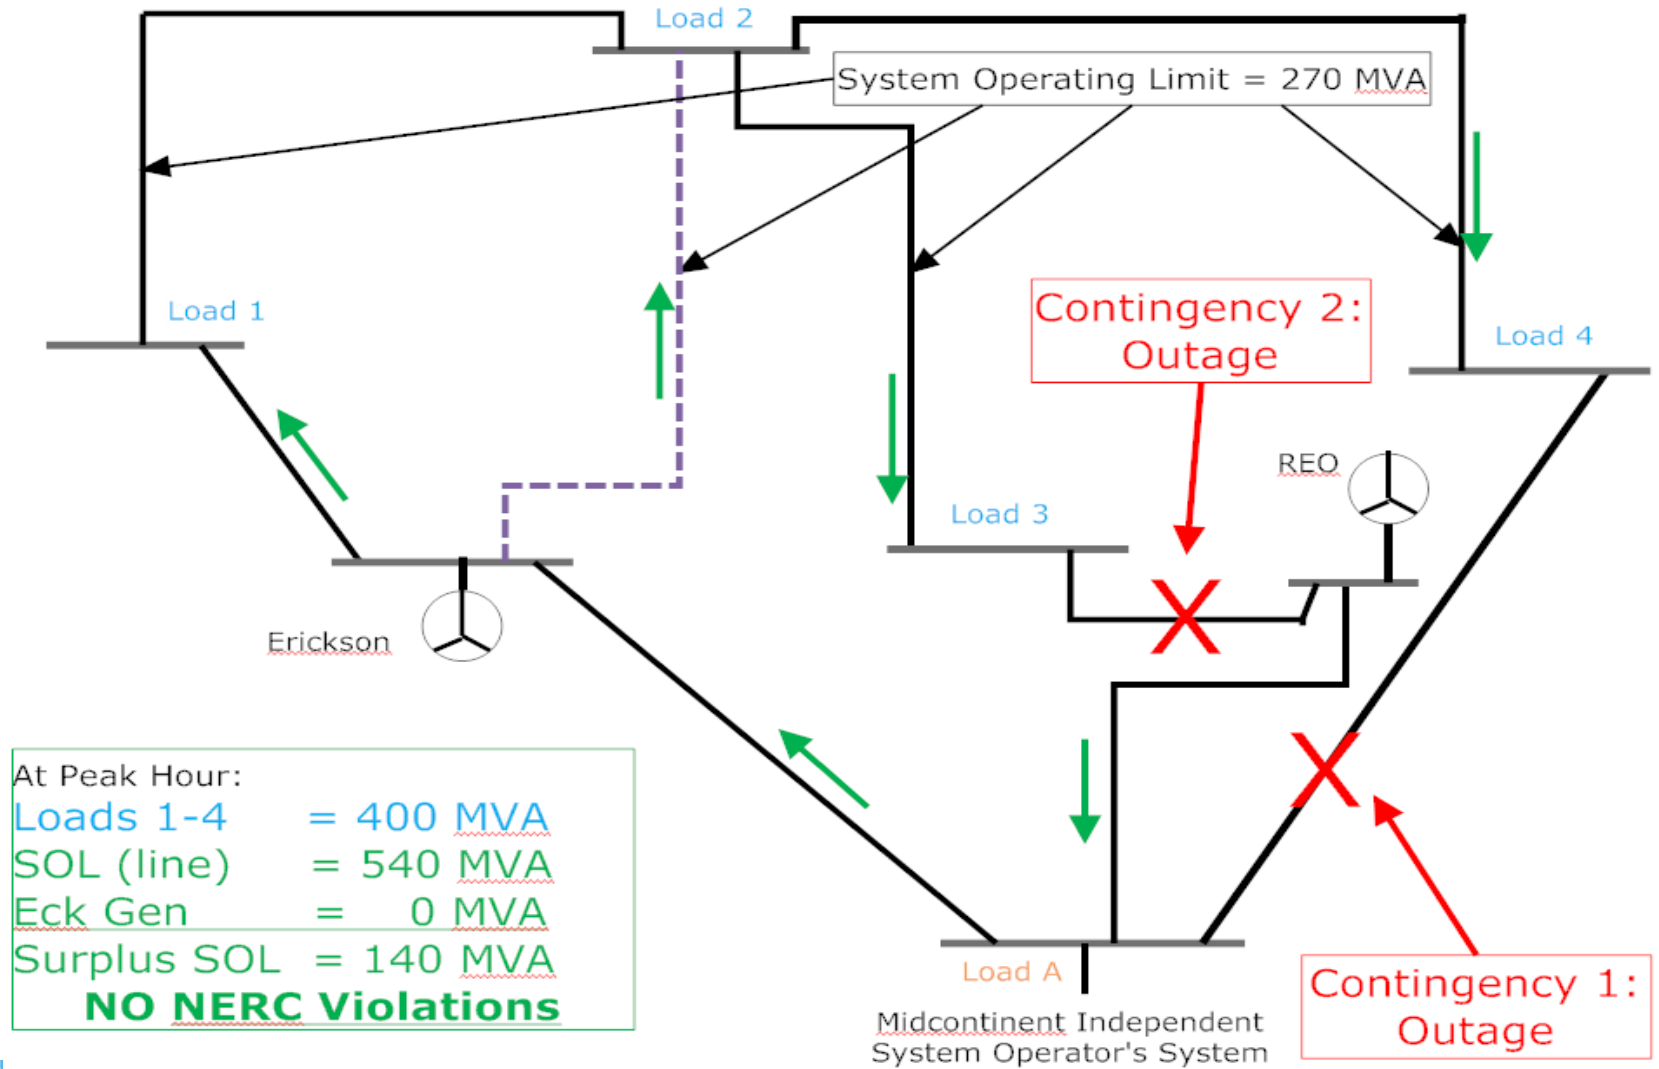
Load 2

System Operating Limit = 270 MVA

Load 1

Contingency 2: Outage

Load 4

REO

Load 3

Erickson

At Peak Hour:
Loads 1-4 = 400 MVA
SOL (line) = 540 MVA
Eck Gen = 0 MVA
Surplus SOL = 140 MVA
NO NERC Violations

Load A

Midcontinent Independent System Operator's System

Contingency 1: Outage